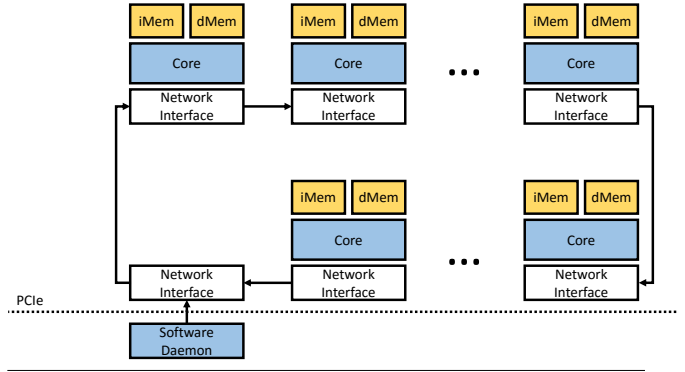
iMem dMem

Core

Network Interface

iMem dMem

Core

Network Interface

...

iMem dMem

Core

Network Interface

iMem dMem

Core

Network Interface

...

iMem dMem

Core

Network Interface

Network Interface

PCIe

Software Daemon